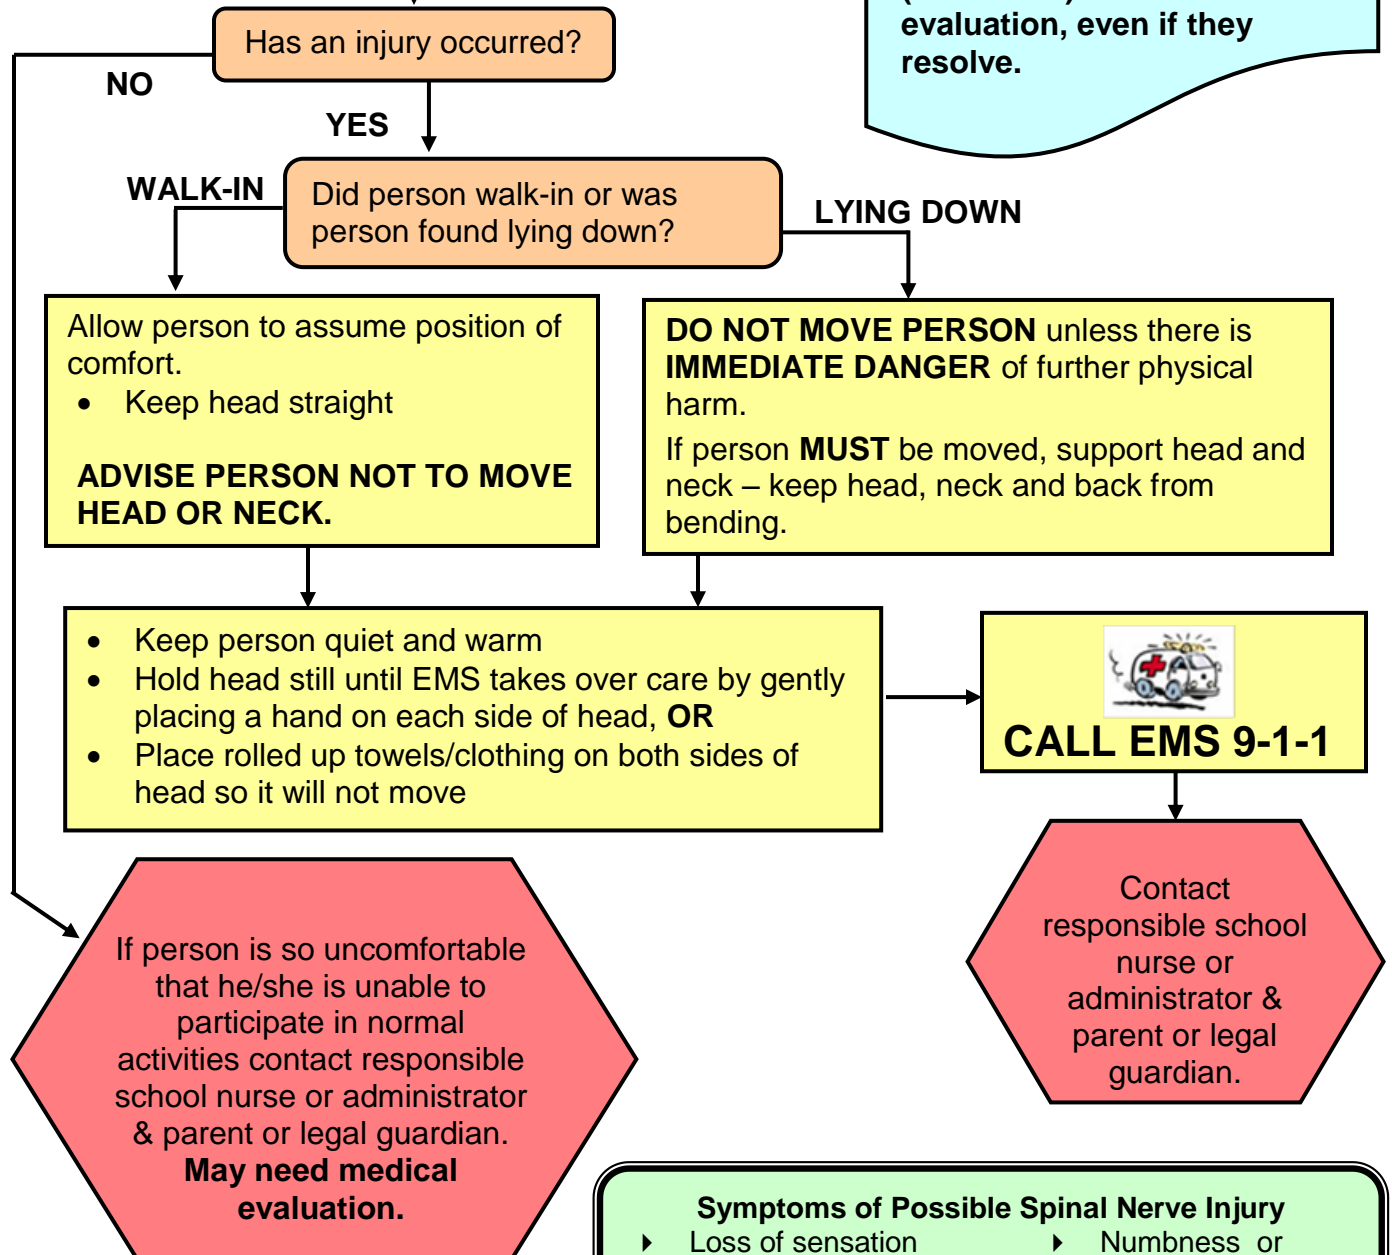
Has an injury occurred?

NO

YES

evaluation, even if they resolve.

WALK-IN

Did person walk-in or was person found lying down?

LYING DOWN

Allow person to assume position of comfort.
- Keep head straight

**ADVISE PERSON NOT TO MOVE HEAD OR NECK.**

**DO NOT MOVE PERSON** unless there is **IMMEDIATE DANGER** of further physical harm.

If person **MUST** be moved, support head and neck – keep head, neck and back from bending.

- Keep person quiet and warm
- Hold head still until EMS takes over care by gently placing a hand on each side of head, **OR**
- Place rolled up towels/clothing on both sides of head so it will not move

**CALL EMS 9-1-1**

Contact responsible school nurse or administrator & parent or legal guardian.

If person is so uncomfortable that he/she is unable to participate in normal activities contact responsible school nurse or administrator & parent or legal guardian. **May need medical evaluation.**

**Symptoms of Possible Spinal Nerve Injury**
Loss of sensation
Numbness or